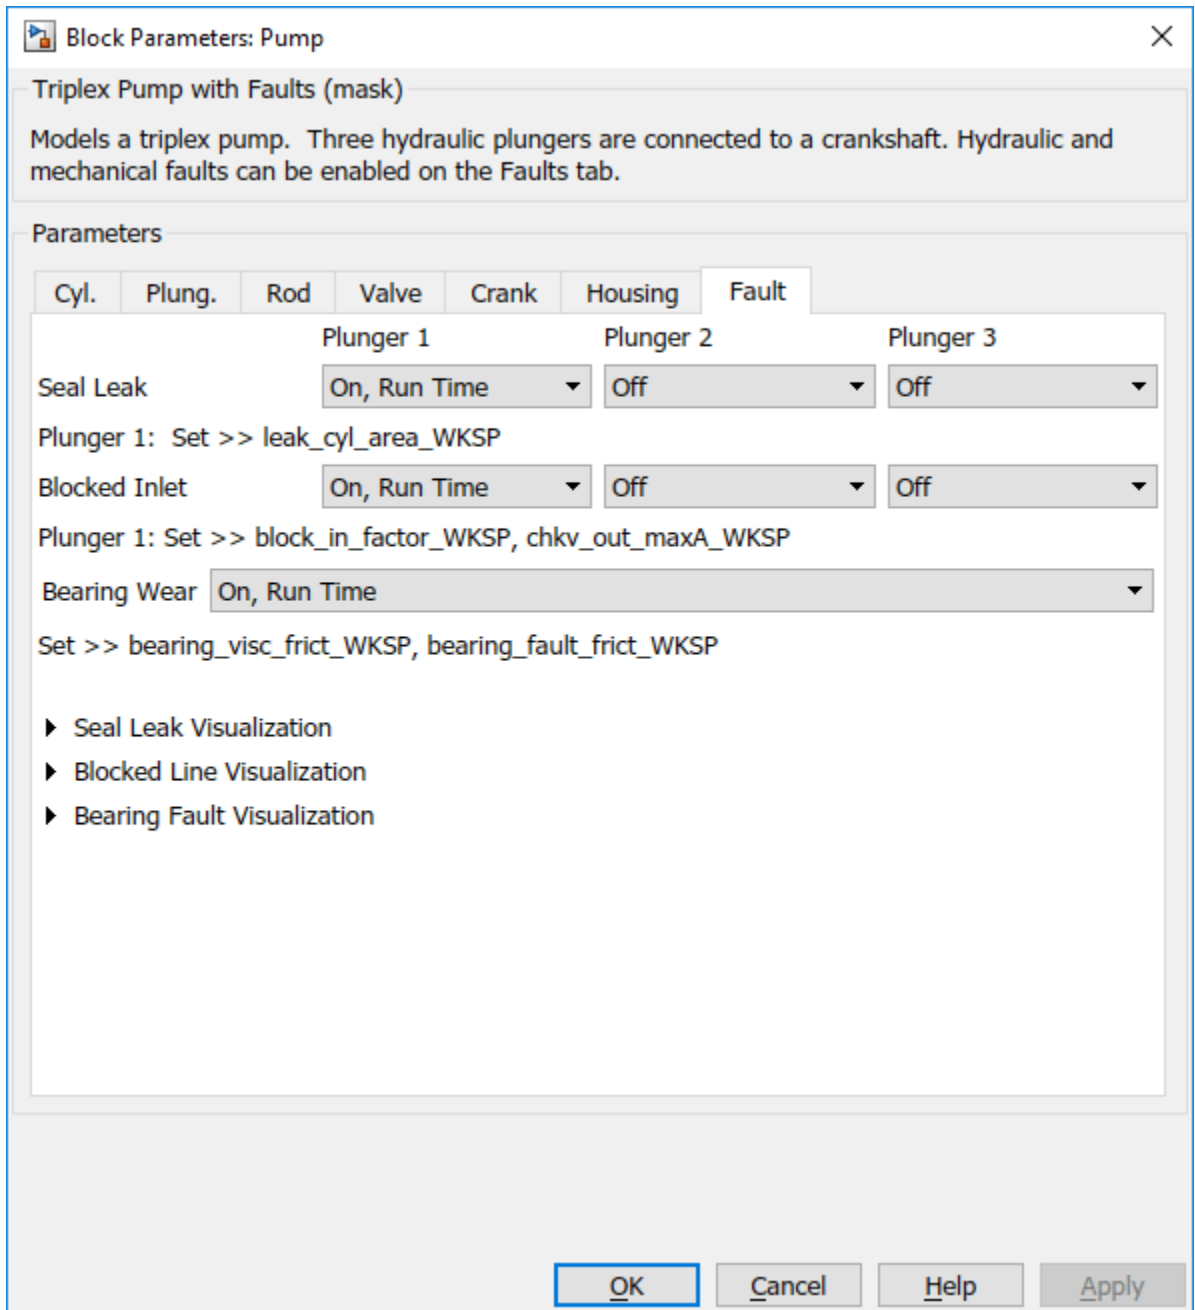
Block Parameters: Pump

Triplex Pump with Faults (mask)

Models a triplex pump. Three hydraulic plungers are connected to a crankshaft. Hydraulic and mechanical faults can be enabled on the Faults tab.

Parameters

Cyl. Plung. Rod Valve Crank Housing Fault

Plunger 1 Plunger 2 Plunger 3

Seal Leak On, Run Time Off Off

Plunger 1: Set >> leak_cyl_area_WKSP

Blocked Inlet On, Run Time Off Off

Plunger 1: Set >> block_in_factor_WKSP, chkv_out_maxA_WKSP

Bearing Wear On, Run Time

Set >> bearing_visc_frict_WKSP, bearing_fault_frict_WKSP

Seal Leak Visualization

Blocked Line Visualization

Bearing Fault Visualization

OK Cancel Help Apply